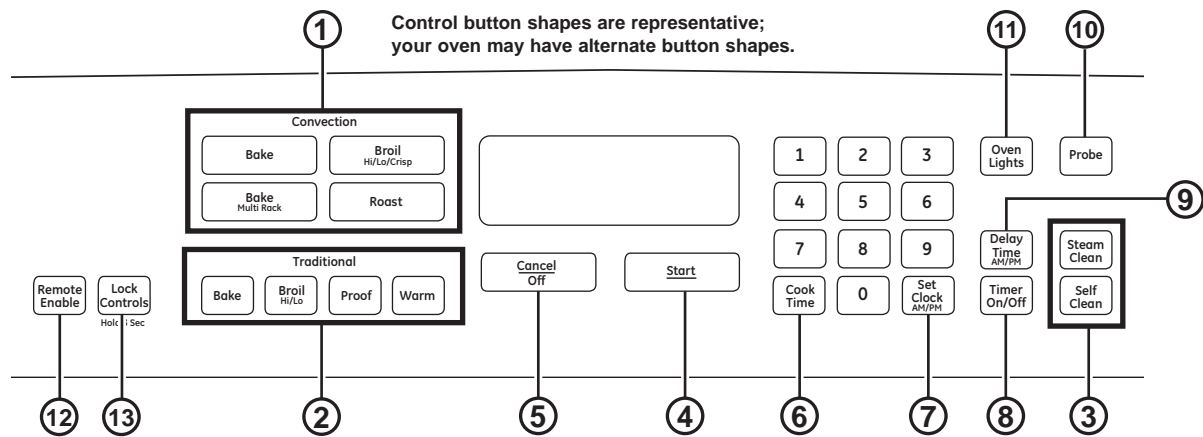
Control button shapes are representative; your oven may have alternate button shapes.

1

11

10

Convection

Bake

Broil
Hi/Lo/Crisp

Bake
Multi Rack

Roast

1 2 3
4 5 6
7 8 9

Oven Lights

Probe

9

Traditional

Bake

Broil
Hi/Lo

Proof

Warm

Cancel
Off

Start

Cook Time

0

Set Clock
AM/PM

Delay Time
AM/PM

Timer On/Off

Steam Clean

Self Clean

Remote Enable

Lock Controls
Hold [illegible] Sec

12 13 2 5 4 6 7 8 3